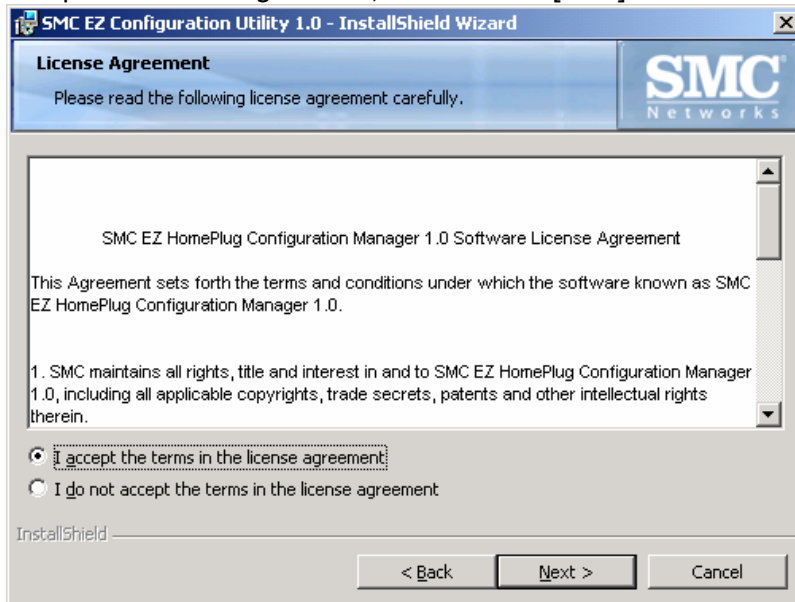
SMC EZ Configuration Utility 1.0 - InstallShield Wizard

License Agreement

Please read the following license agreement carefully.

SMC Networks

SMC EZ HomePlug Configuration Manager 1.0 Software License Agreement

This Agreement sets forth the terms and conditions under which the software known as SMC EZ HomePlug Configuration Manager 1.0.

1. SMC maintains all rights, title and interest in and to SMC EZ HomePlug Configuration Manager 1.0, including all applicable copyrights, trade secrets, patents and other intellectual rights therein.

I accept the terms in the license agreement

I do not accept the terms in the license agreement

InstallShield

< Back

Next >

Cancel